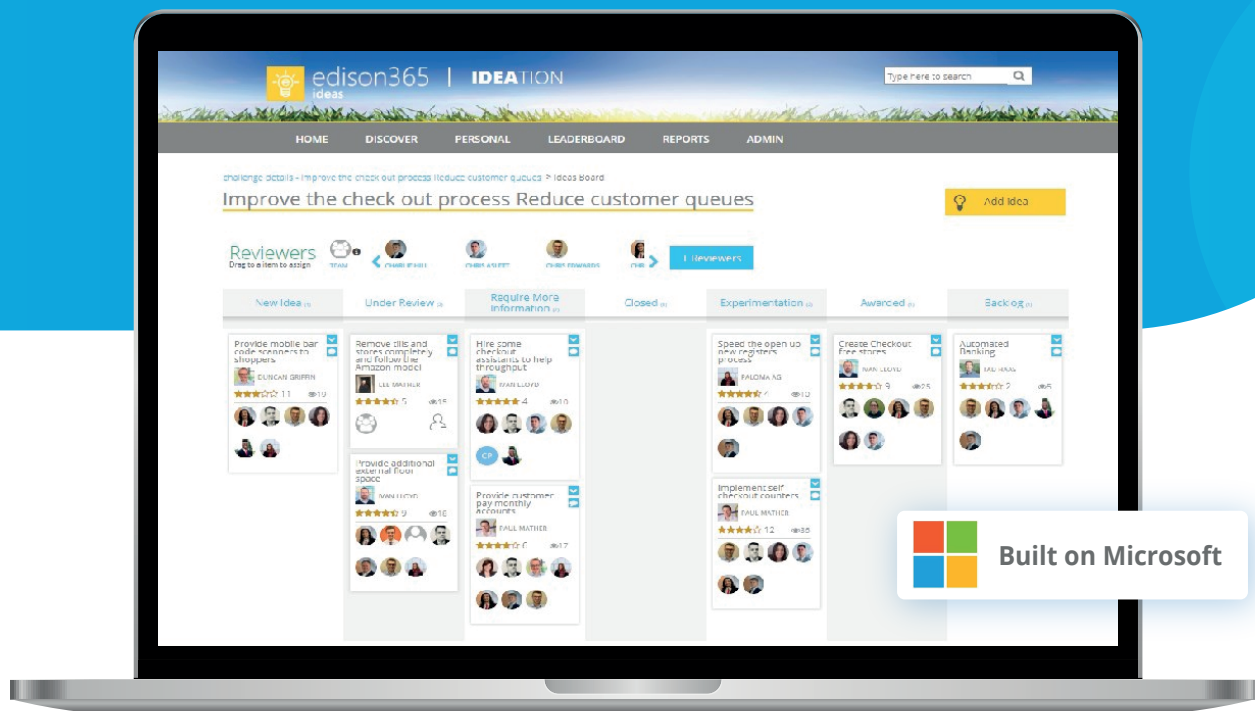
edison365 ideas | IDEATION

Type here to search

HOME DISCOVER PERSONAL LEADERBOARD REPORTS ADMIN

challenge details - Improve the check out process Reduce customer queues > Ideas Board

Improve the check out process Reduce customer queues

Add Idea

Reviewers
Drag to a item to assign

TEAM CHARLIE HILL CHRIS ASLETT CHRIS EDWARDS CHR

1 Reviewers

New Idea (1)

Under Review (2)

Require More Information (2)

Closed (0)

Experimentation (2)

Awarded (1)

Backlog (1)

Provide mobile bar code scanners to shoppers
DUNCAN GRIFFIN
11 10

Remove tills and stores completely and follow the Amazon model
LEE MATHER
5 15

Provide additional external floor space
IVAN LLOYD
9 16

Hire some checkout assistants to help throughput
IVAN LLOYD
4 10

CP

Provide customer pay monthly accounts
PAUL MATHER
6 17

Speed the open up new registers process
PALOMA AG
7 10

Implement self checkout counters
PAUL MATHER
12 35

Create Checkout free stores
IVAN LLOYD
9 25

Automated Banking
LEE HOGG
2 5

Built on Microsoft